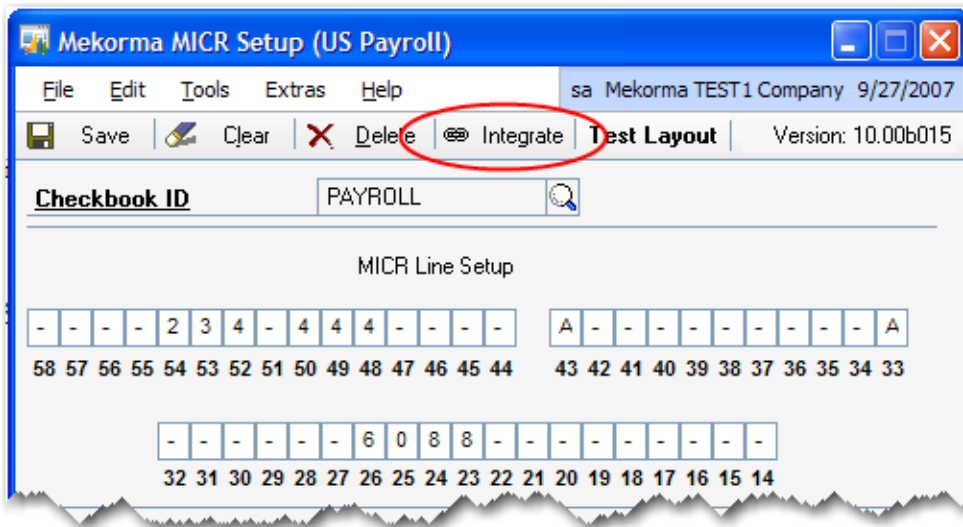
Mekorma MICR Setup (US Payroll)

File Edit Tools Extras Help

sa Mekorma TEST1 Company 9/27/2007

Save Clear Delete Integrate Test Layout Version: 10.00b015

Checkbook ID PAYROLL

MICR Line Setup

| - | - | - | - | 2 | 3 | 4 | - | 4 | 4 | 4 | - | - | - | - |
|---|---|---|---|---|---|---|---|---|---|---|---|---|---|---|
| 58 | 57 | 56 | 55 | 54 | 53 | 52 | 51 | 50 | 49 | 48 | 47 | 46 | 45 | 44 |

| A | - | - | - | - | - | - | - | - | - | A |
|---|---|---|---|---|---|---|---|---|---|---|
| 43 | 42 | 41 | 40 | 39 | 38 | 37 | 36 | 35 | 34 | 33 |

| - | - | - | - | - | - | 6 | 0 | 8 | 8 | - | - | - | - | - | - | - | - | - |
|---|---|---|---|---|---|---|---|---|---|---|---|---|---|---|---|---|---|---|
| 32 | 31 | 30 | 29 | 28 | 27 | 26 | 25 | 24 | 23 | 22 | 21 | 20 | 19 | 18 | 17 | 16 | 15 | 14 |